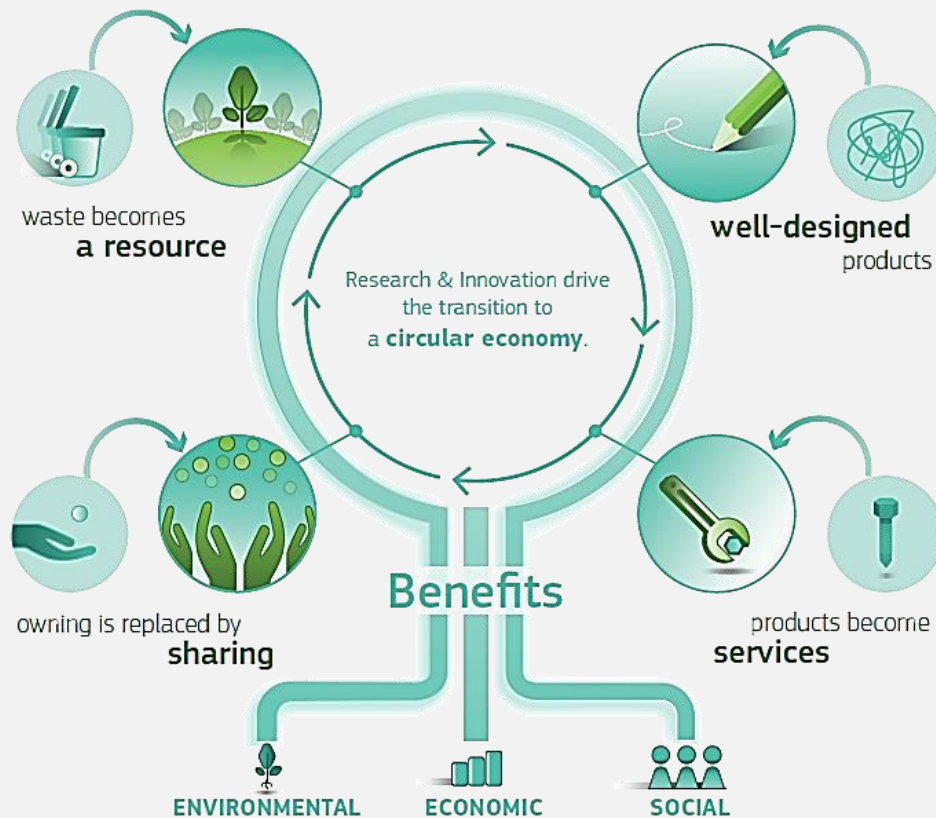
waste becomes
a resource

well-designed
products

Research & Innovation drive the transition to a circular economy.

owning is replaced by
sharing

products become
services

Benefits

ENVIRONMENTAL

ECONOMIC

SOCIAL